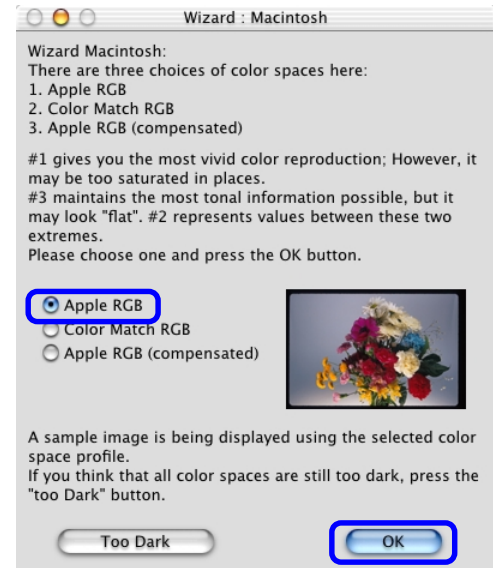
Wizard : Macintosh

Wizard Macintosh:
There are three choices of color spaces here:
1. Apple RGB
2. Color Match RGB
3. Apple RGB (compensated)

#1 gives you the most vivid color reproduction; However, it may be too saturated in places.
#3 maintains the most tonal information possible, but it may look "flat". #2 represents values between these two extremes.
Please choose one and press the OK button.

Apple RGB
Color Match RGB
Apple RGB (compensated)

A sample image is being displayed using the selected color space profile.
If you think that all color spaces are still too dark, press the "too Dark" button.

Too Dark
OK